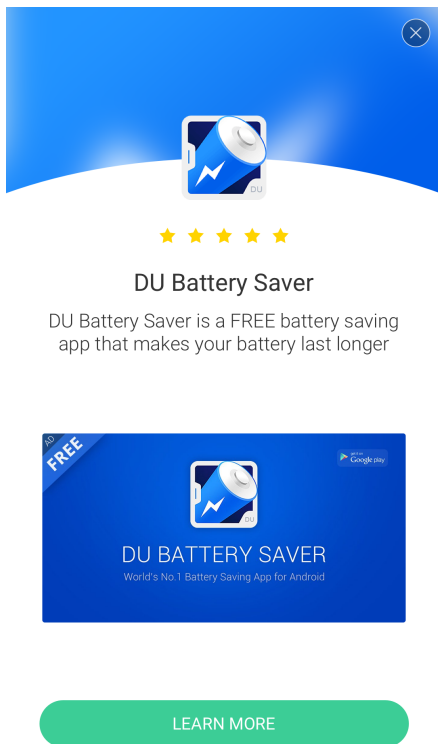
DU

DU Battery Saver

DU Battery Saver is a FREE battery saving app that makes your battery last longer

AD

FREE

GET IT ON Google play

DU

DU BATTERY SAVER

World's No.1 Battery Saving App for Android

LEARN MORE